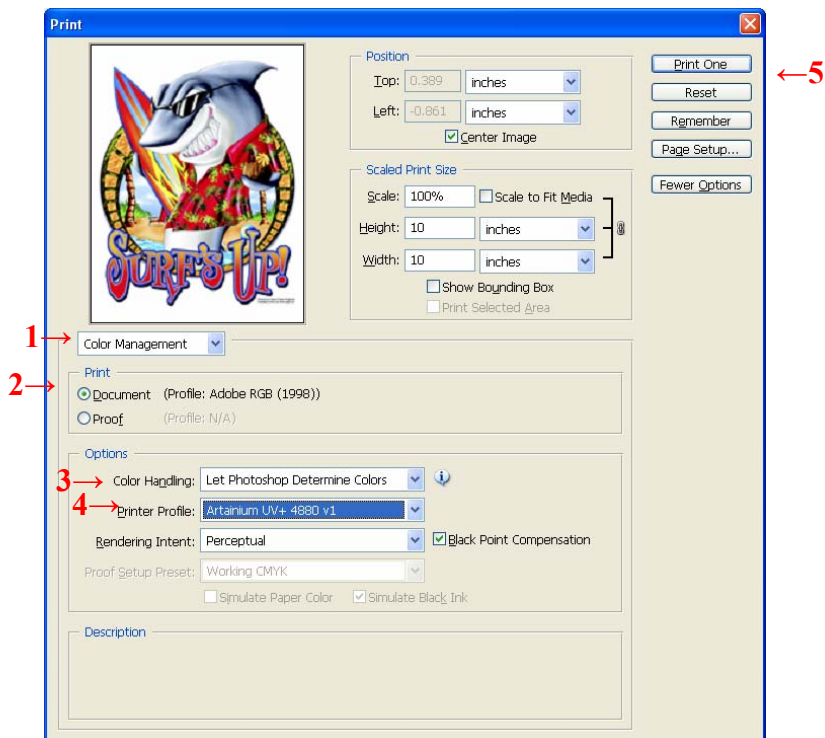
Print

SURF'S UP!

Position

Top: 0.389 inches

Left: -0.861 inches

Center Image

Scaled Print Size

Scale: 100%

Scale to Fit Media

Height: 10 inches

Width: 10 inches

Show Bounding Box

Print Selected Area

Print One

Reset

Remember

Page Setup...

Fewer Options

5

1

Color Management

2

Print

Document (Profile: Adobe RGB (1998))

Proof (Profile: N/A)

Options

3

Color Handling: Let Photoshop Determine Colors

4

Printer Profile: Artainium UV+ 4880 v1

Rendering Intent: Perceptual

Black Point Compensation

Proof Setup Preset: Working CMYK

Simulate Paper Color

Simulate Black Ink

Description